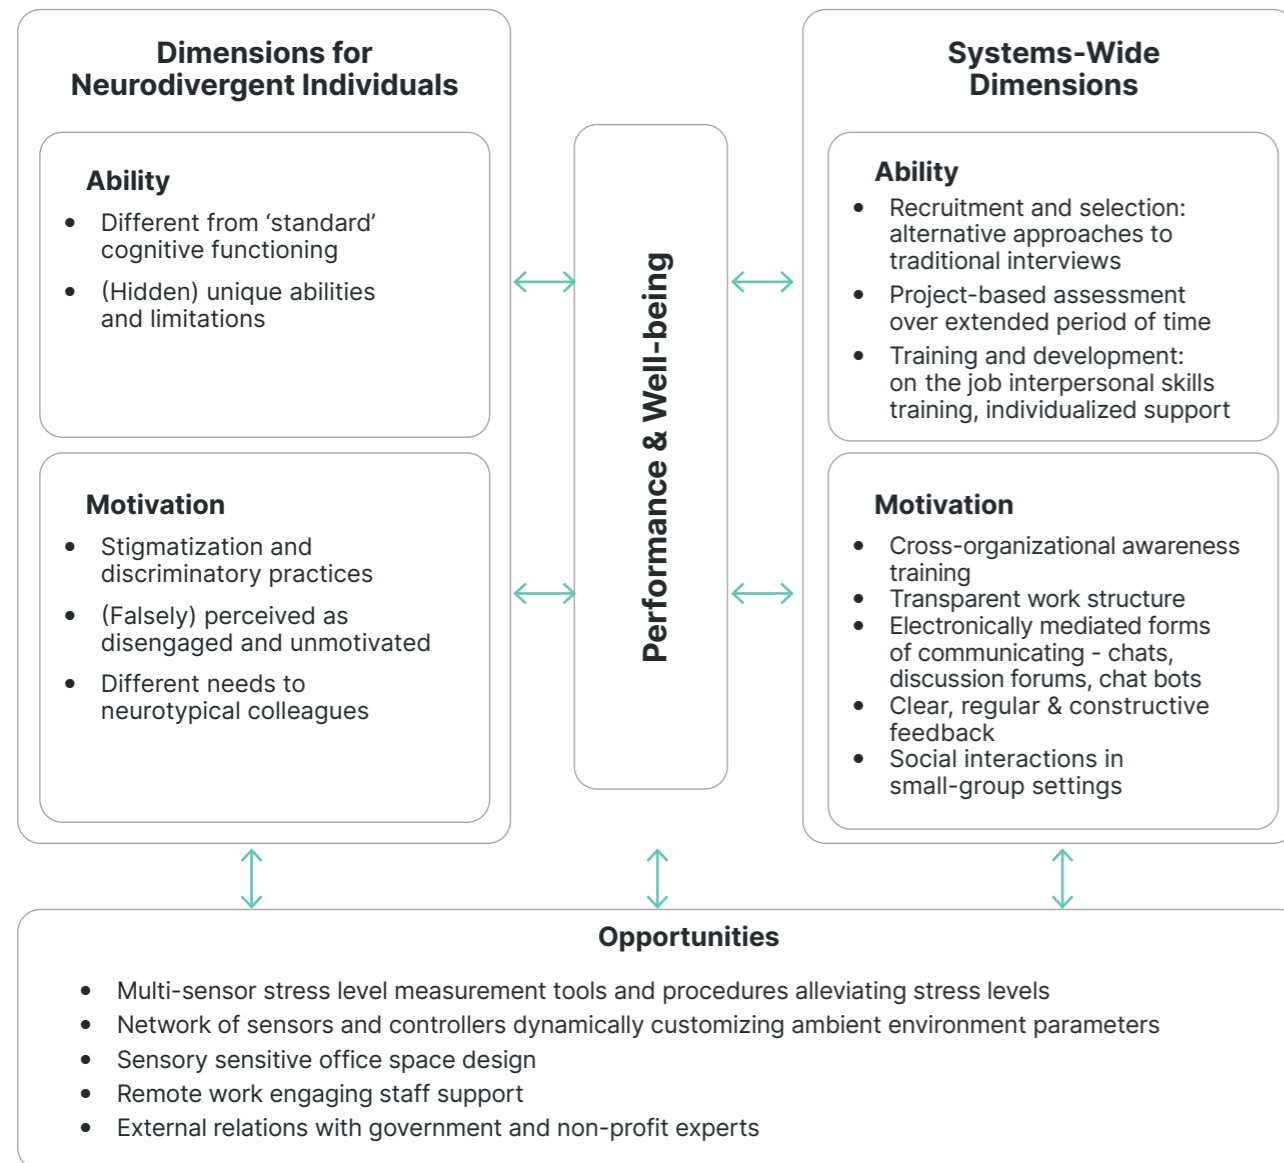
Dimensions for Neurodivergent Individuals

Ability

- Different from 'standard' cognitive functioning
- (Hidden) unique abilities and limitations

Motivation

- Stigmatization and discriminatory practices
- (Falsely) perceived as disengaged and unmotivated
- Different needs to neurotypical colleagues

Performance & Well-being

Systems-Wide Dimensions

Ability

- Recruitment and selection: alternative approaches to traditional interviews
- Project-based assessment over extended period of time
- Training and development: on the job interpersonal skills training, individualized support

Motivation

- Cross-organizational awareness training
- Transparent work structure
- Electronically mediated forms of communicating - chats, discussion forums, chat bots
- Clear, regular & constructive feedback
- Social interactions in small-group settings

Opportunities

- Multi-sensor stress level measurement tools and procedures alleviating stress levels
- Network of sensors and controllers dynamically customizing ambient environment parameters
- Sensory sensitive office space design
- Remote work engaging staff support
- External relations with government and non-profit experts